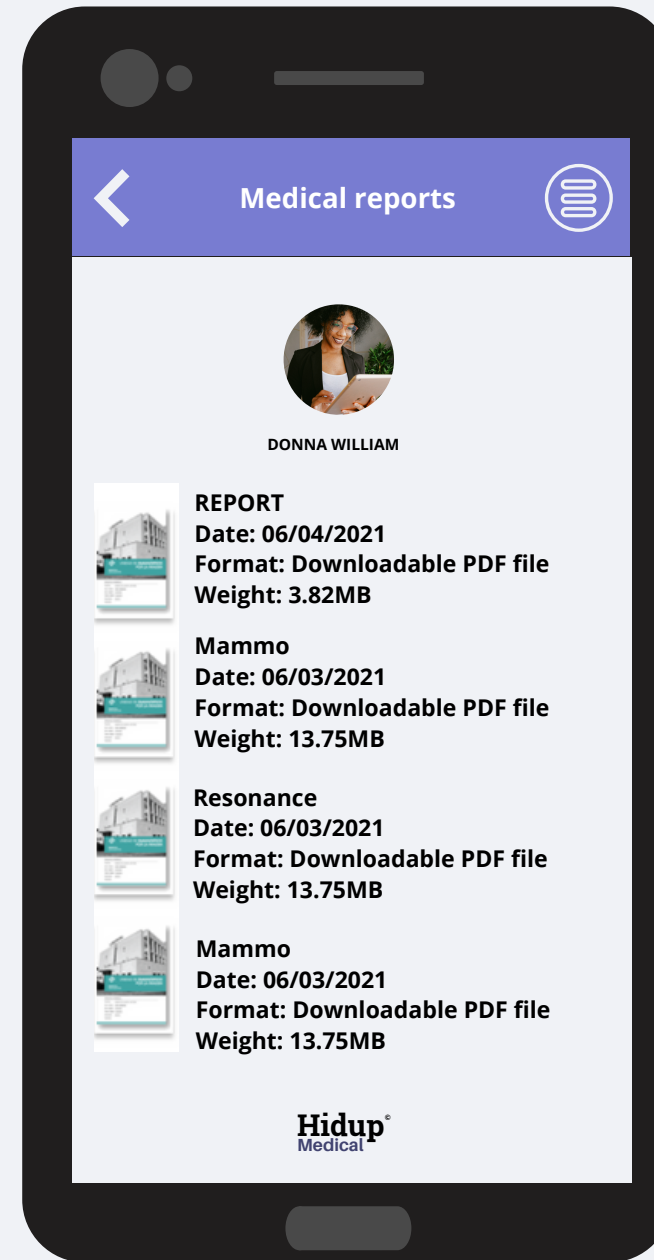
Medical reports

DONNA WILLIAM

REPORT
Date: 06/04/2021
Format: Downloadable PDF file
Weight: 3.82MB

Mammo
Date: 06/03/2021
Format: Downloadable PDF file
Weight: 13.75MB

Resonance
Date: 06/03/2021
Format: Downloadable PDF file
Weight: 13.75MB

Mammo
Date: 06/03/2021
Format: Downloadable PDF file
Weight: 13.75MB

Hidup©
Medical